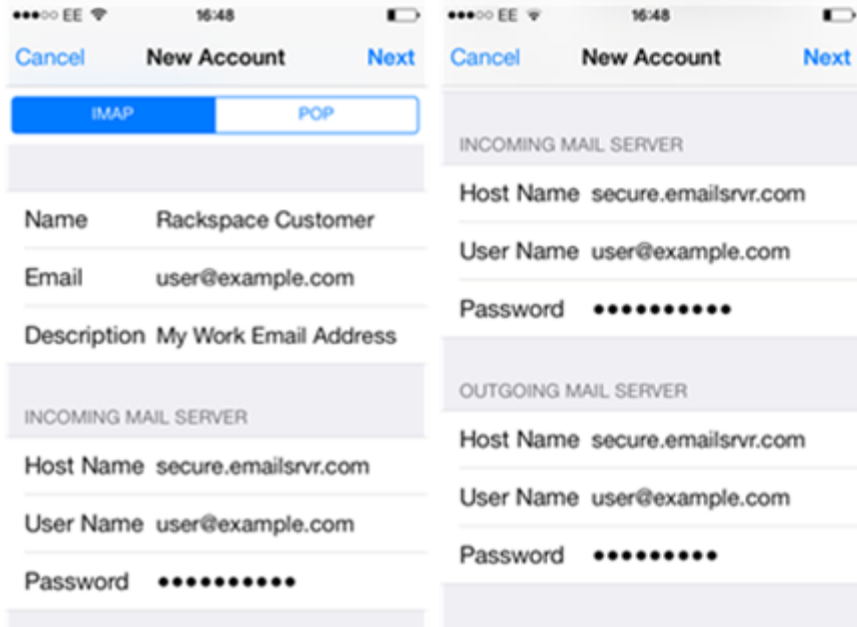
●●●○○ EE 16:48

Cancel New Account Next

IMAP POP

Name Rackspace Customer

Email user@example.com

Description My Work Email Address

INCOMING MAIL SERVER

Host Name secure.emailsrvr.com

User Name user@example.com

Password ●●●●●●●●●●

●●●○○ EE 16:48

Cancel New Account Next

INCOMING MAIL SERVER

Host Name secure.emailsrvr.com

User Name user@example.com

Password ●●●●●●●●●●

OUTGOING MAIL SERVER

Host Name secure.emailsrvr.com

User Name user@example.com

Password ●●●●●●●●●